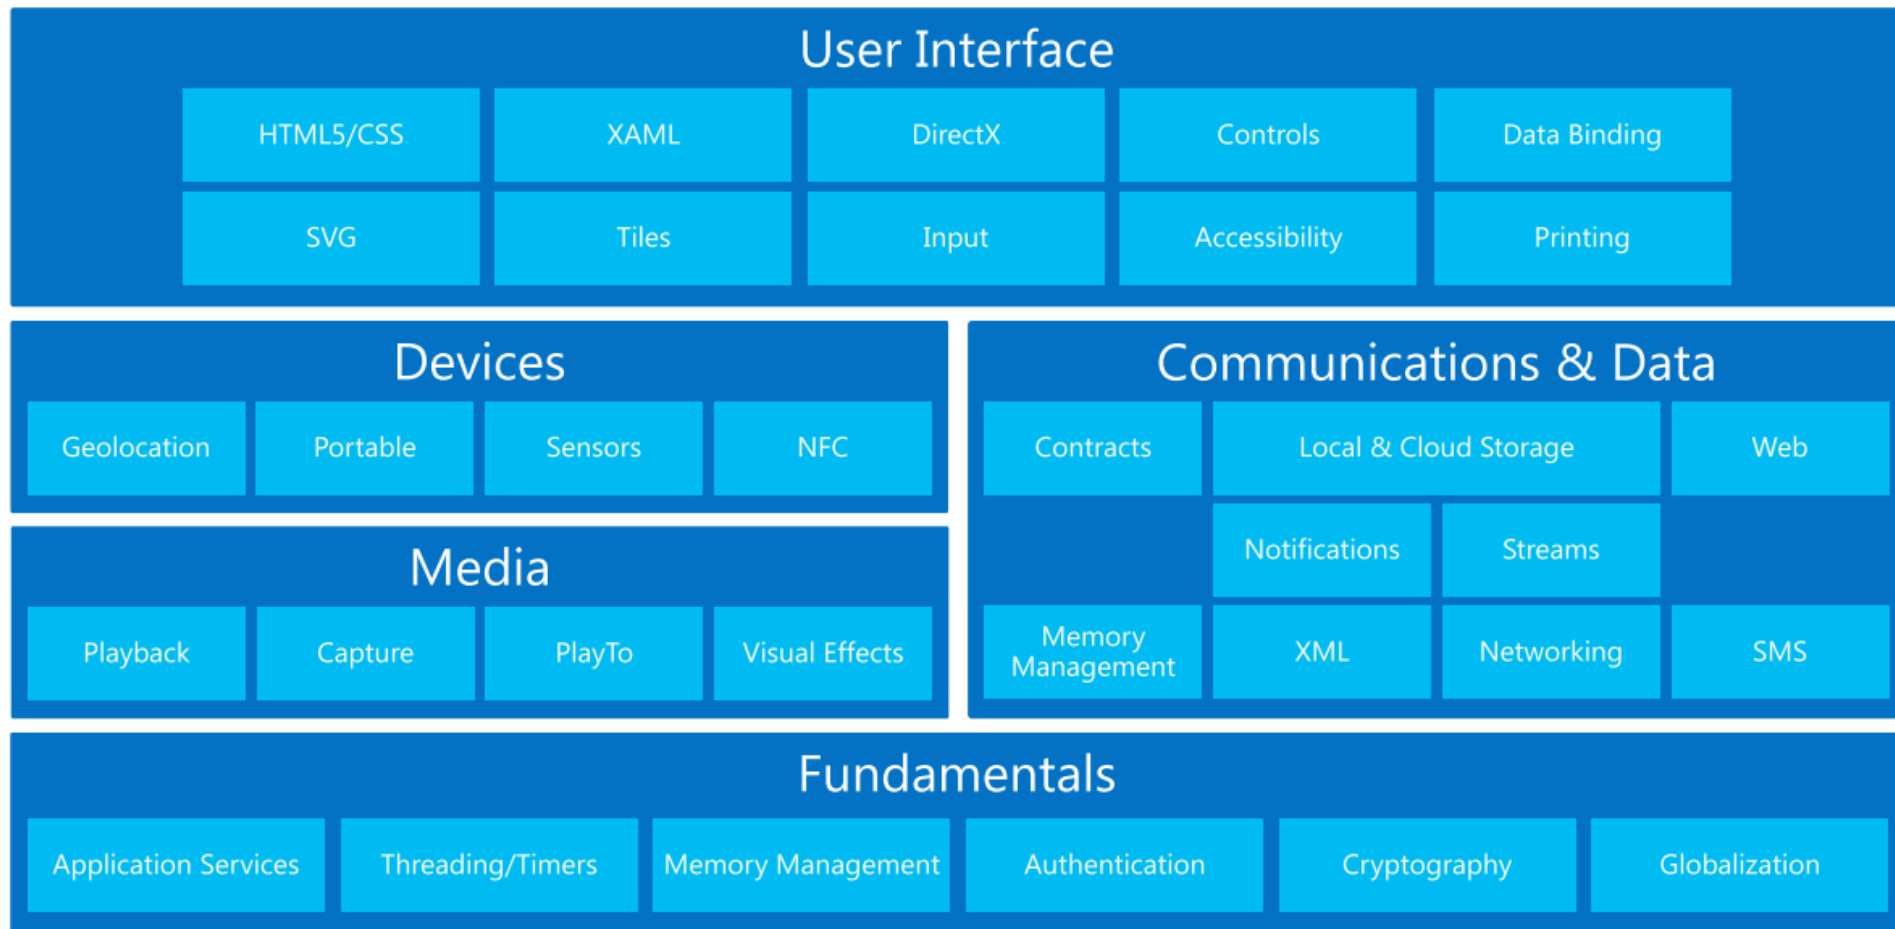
User Interface

HTML5/CSS
XAML
DirectX
Controls
Data Binding
SVG
Tiles
Input
Accessibility
Printing

Devices

Geolocation
Portable
Sensors
NFC

Media

Playback
Capture
PlayTo
Visual Effects

Communications & Data

Contracts
Local & Cloud Storage
Web
Notifications
Streams
Memory Management
XML
Networking
SMS

Fundamentals

Application Services
Threading/Timers
Memory Management
Authentication
Cryptography
Globalization